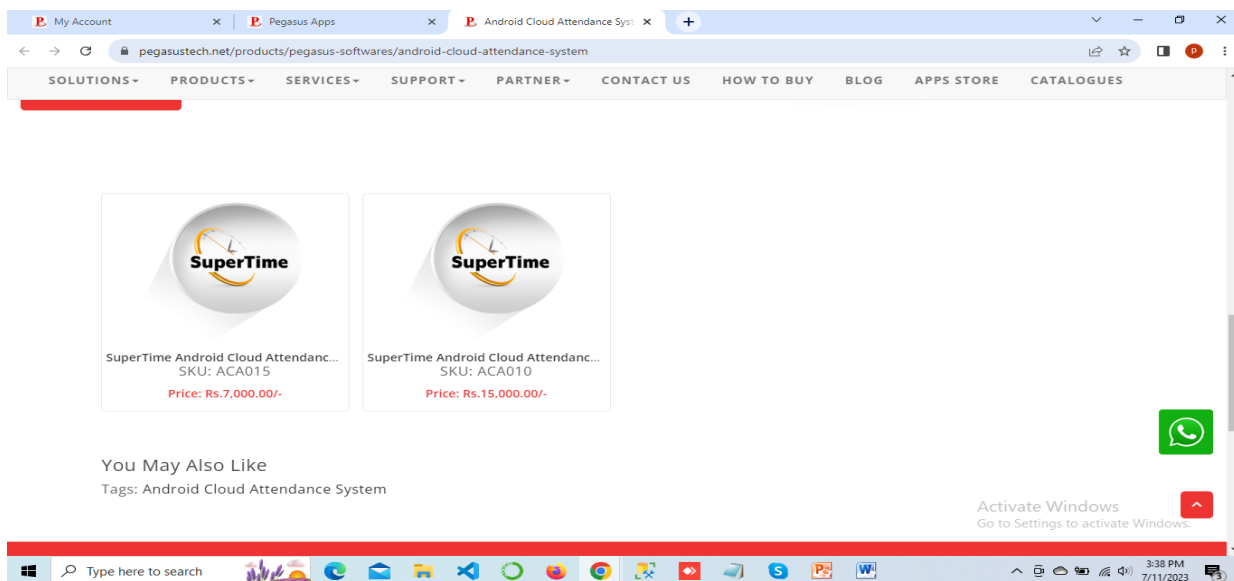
My Account
Pegasus Apps
Android Cloud Attendance Syst

pegasustech.net/products/pegasus-softwares/android-cloud-attendance-system

SOLUTIONS PRODUCTS SERVICES SUPPORT PARTNER CONTACT US HOW TO BUY BLOG APPS STORE CATALOGUES

SuperTime
SuperTime Android Cloud Attendanc...
SKU: ACA015
Price: Rs.7,000.00/-

SuperTime
SuperTime Android Cloud Attendanc...
SKU: ACA010
Price: Rs.15,000.00/-

You May Also Like
Tags: Android Cloud Attendance System

Activate Windows
Go to Settings to activate Windows.

Type here to search
3:38 PM
7/11/2023